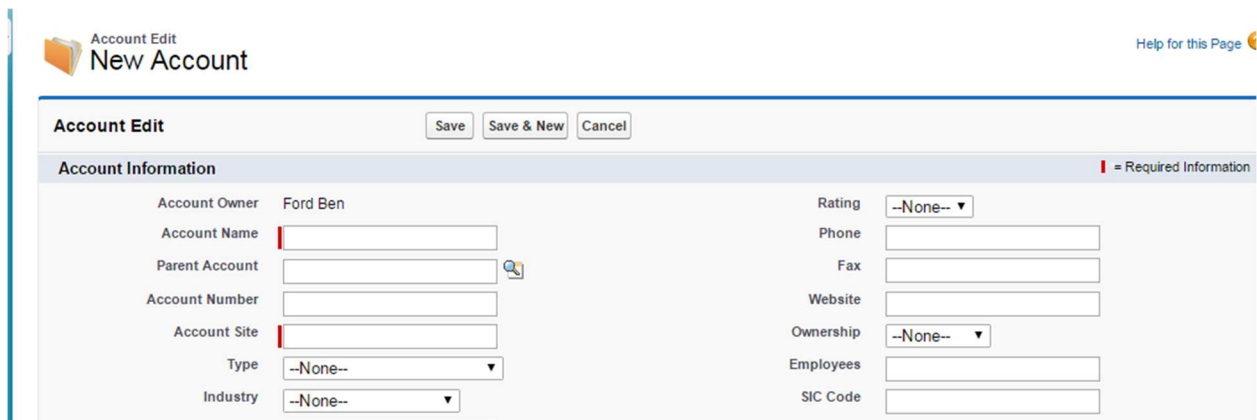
Account Edit
New Account

Help for this Page

Account Edit

Save | Save & New | Cancel

Account Information

= Required Information

Account Owner Ford Ben

Account Name

Parent Account

Account Number

Account Site

Type --None--

Industry --None--

Rating --None--

Phone

Fax

Website

Ownership --None--

Employees

SIC Code